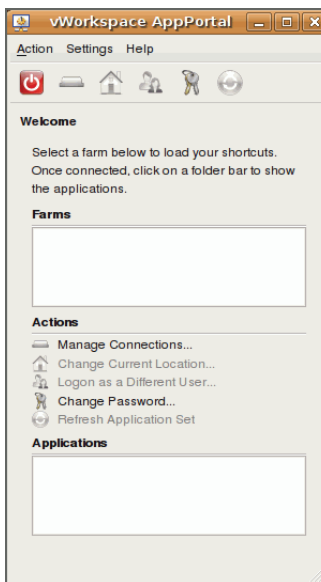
vWorkspace AppPortal

Action Settings Help

Welcome

Select a farm below to load your shortcuts. Once connected, click on a folder bar to show the applications.

Farms

Actions

Manage Connections...
Change Current Location...
Logon as a Different User...
Change Password...
Refresh Application Set

Applications